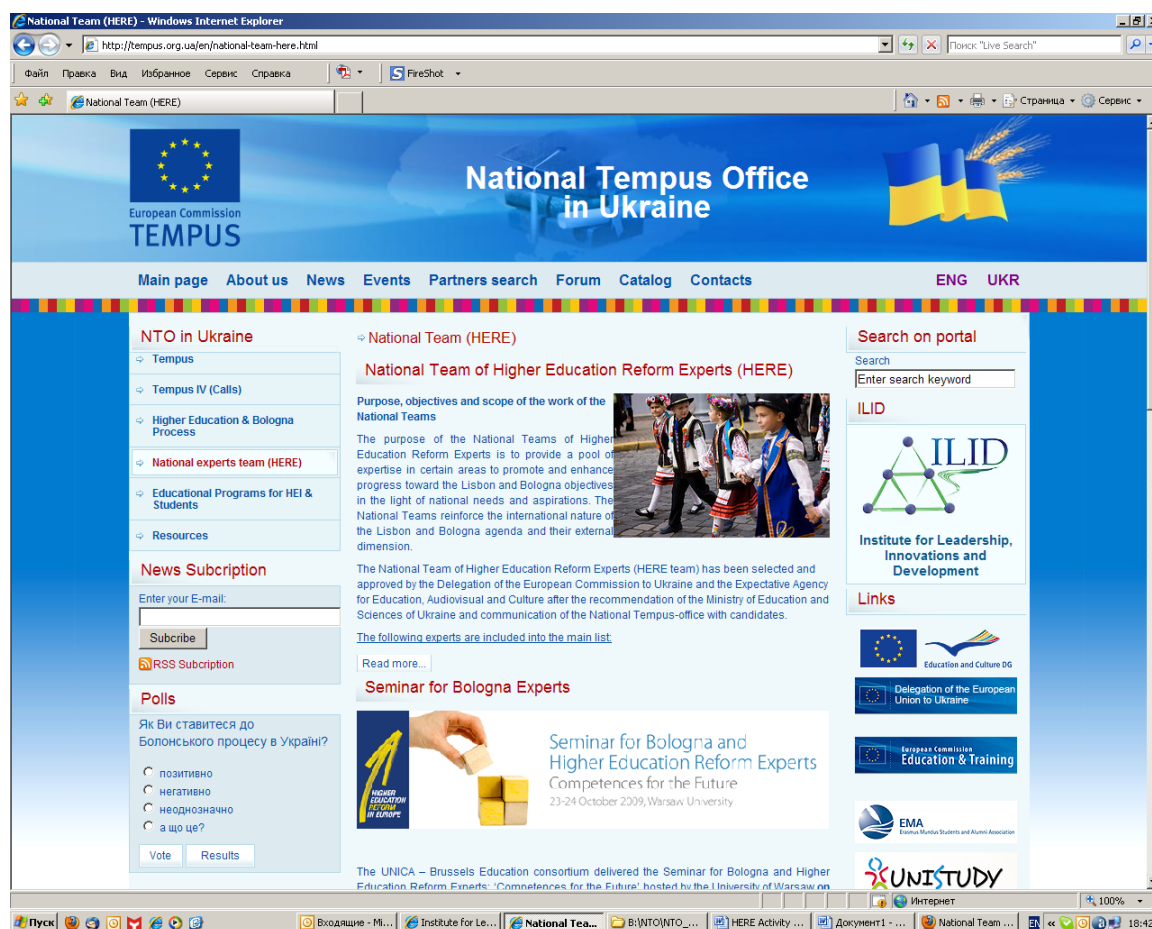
National Team (HERE) - Windows Internet Explorer

http://tempus.org.ua/en/national-team-here.html

Поиск "Live Search"

Файл Правка Вид Избранное Сервис Справка

FireShot

National Team (HERE)

Страница Сервис

European Commission
TEMPUS

National Tempus Office in Ukraine

Main page About us News Events Partners search Forum Catalog Contacts ENG UKR

NTO in Ukraine

Tempus

Tempus IV (Calls)

Higher Education & Bologna Process

National experts team (HERE)

Educational Programs for HEI & Students

Resources

News Subcription

Enter your E-mail:

Subcribe

RSS Subcription

Polls

Як Ви ставитеся до Болонського процесу в Україні?

позитивно

негативно

неоднозначно

а що це?

Vote Results

National Team (HERE)

National Team of Higher Education Reform Experts (HERE)

Purpose, objectives and scope of the work of the National Teams

The purpose of the National Teams of Higher Education Reform Experts is to provide a pool of expertise in certain areas to promote and enhance progress toward the Lisbon and Bologna objectives in the light of national needs and aspirations. The National Teams reinforce the international nature of the Lisbon and Bologna agenda and their external dimension.

The National Team of Higher Education Reform Experts (HERE team) has been selected and approved by the Delegation of the European Commission to Ukraine and the Expectative Agency for Education, Audiovisual and Culture after the recommendation of the Ministry of Education and Sciences of Ukraine and communication of the National Tempus-office with candidates.

The following experts are included into the main list:

Read more...

Seminar for Bologna Experts

HIGHER EDUCATION REFORM IN EUROPE

Seminar for Bologna and Higher Education Reform Experts
Competences for the Future
23-24 October 2009, Warsaw University

The UNICA – Brussels Education consortium delivered the Seminar for Bologna and Higher Education Reform Experts: 'Competences for the Future' hosted by the University of Warsaw on

Search on portal

Search

Enter search keyword

ILID

ILID

Institute for Leadership, Innovations and Development

Links

Education and Culture DG

Delegation of the European Union to Ukraine

European Commission
Education & Training

EMA
Erasmus Mundus Students and Alumni Association

UNISTUDY

Интернет 100%

Пуск Входящие - Mi... Institute for Le... National Tea... B:\NTO\NTO_... HERE Activity ... Документ1 - ... National Team ... EN 18:42